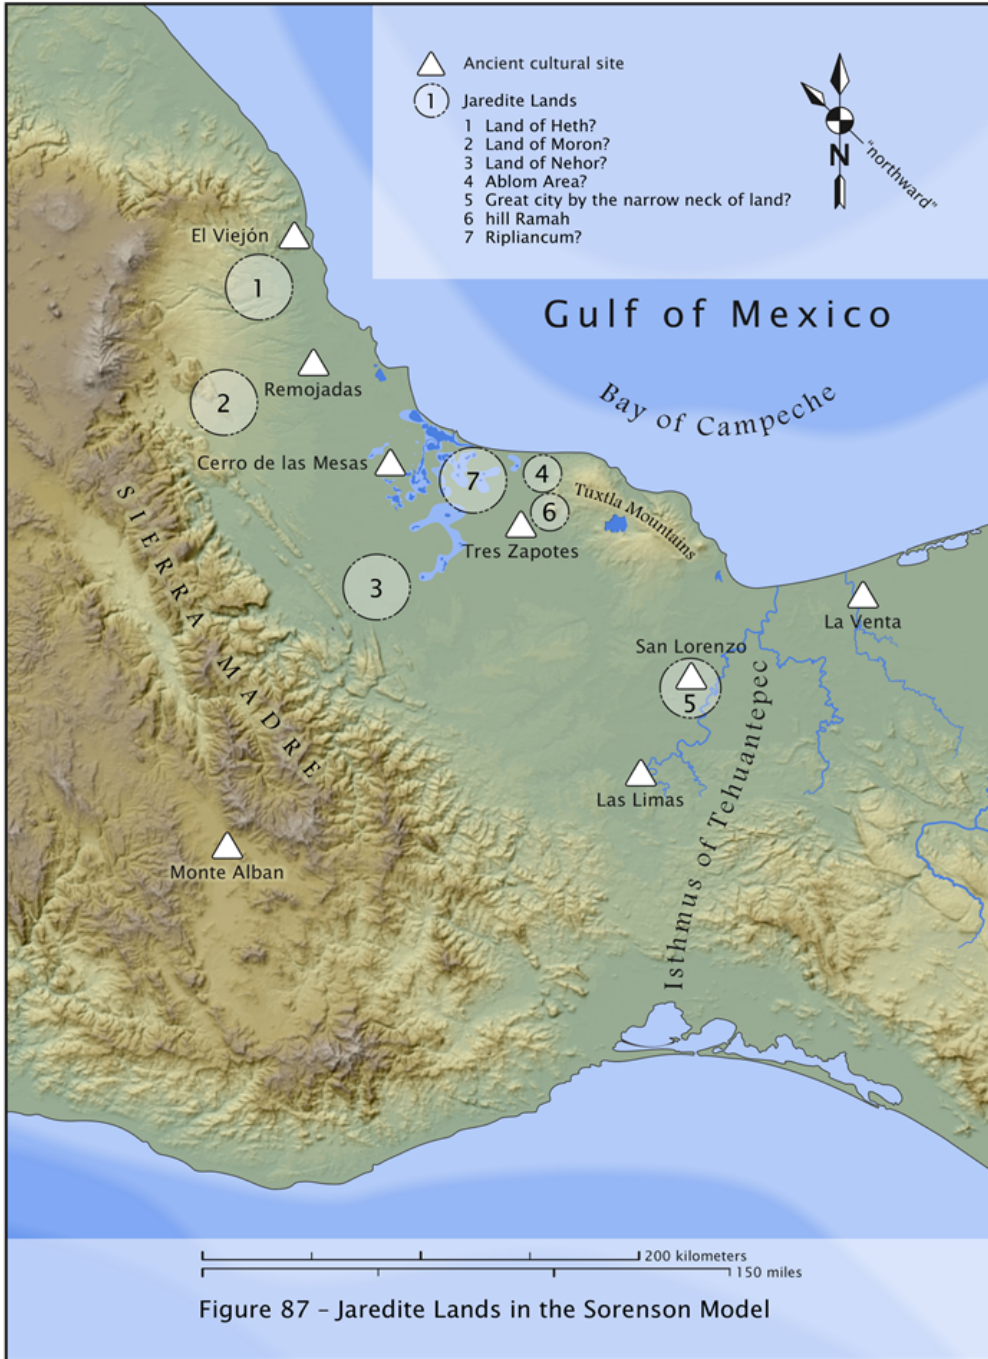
Ancient cultural site
1 Jaredite Lands
1 Land of Heth?
2 Land of Moron?
3 Land of Nehor?
4 Ablom Area?
5 Great city by the narrow neck of land?
6 hill Ramah
7 Ripliancum?

N
"northward"

Gulf of Mexico

Bay of Campeche

El Viejón
1
Remojadas
2
Cerro de las Mesas
7
4
6
Tuxtla Mountains
Tres Zapotes
SIERRA MADRE
3
La Venta
San Lorenzo
5
Isthmus of Tehuantepec
Las Limas
Monte Alban

200 kilometers
150 miles

Figure 87 – Jaredite Lands in the Sorenson Model